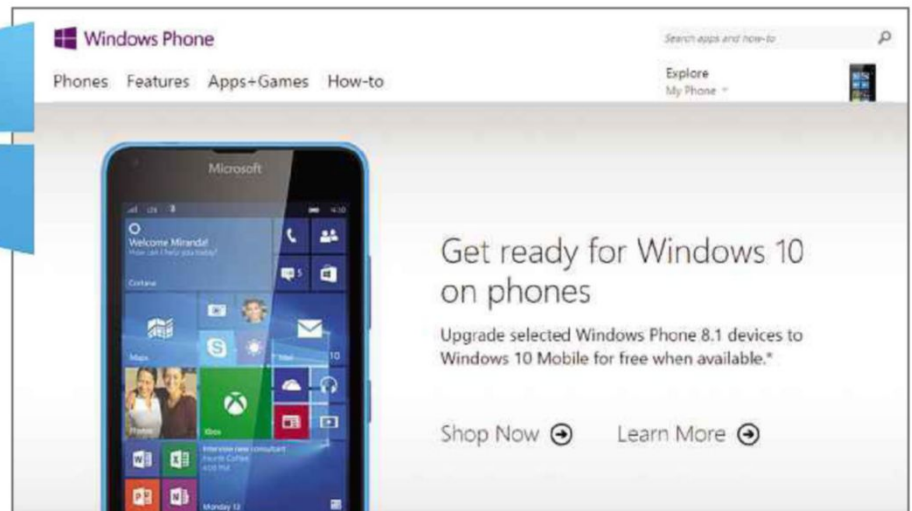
Windows Phone

Search apps and how-to

Phones Features Apps+Games How-to

Explore
My Phone

Microsoft

Welcome Miranda!

Cortana

Maps

Xbox

Monday 12

Get ready for Windows 10 on phones

Upgrade selected Windows Phone 8.1 devices to Windows 10 Mobile for free when available.*

Shop Now

Learn More